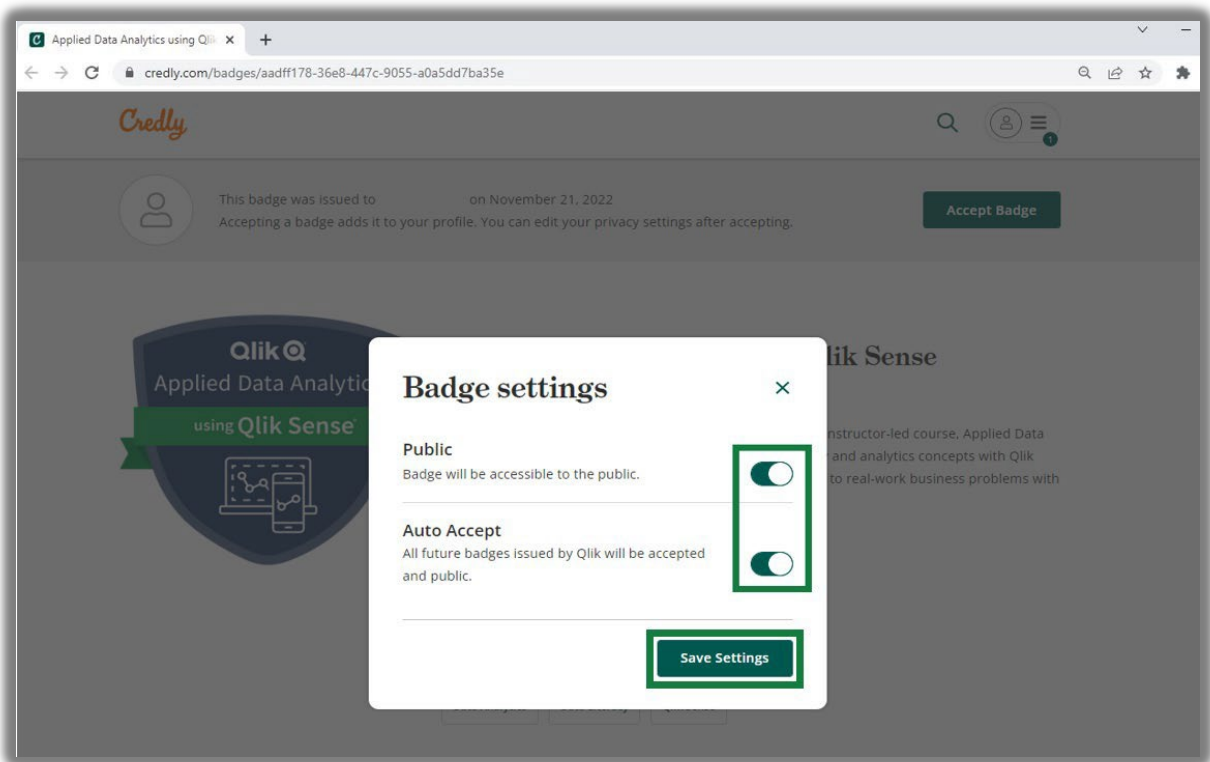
Applied Data Analytics using Qlik

credly.com/badges/aadff178-36e8-447c-9055-a0a5dd7ba35e

Credly

1

This badge was issued to on November 21, 2022
Accepting a badge adds it to your profile. You can edit your privacy settings after accepting.

Accept Badge

Qlik
Applied Data Analytic
using Qlik Sense

lik Sense

nstructor-led course, Applied Data and analytics concepts with Qlik to real-work business problems with

Badge settings

Public
Badge will be accessible to the public.

Auto Accept
All future badges issued by Qlik will be accepted and public.

Save Settings